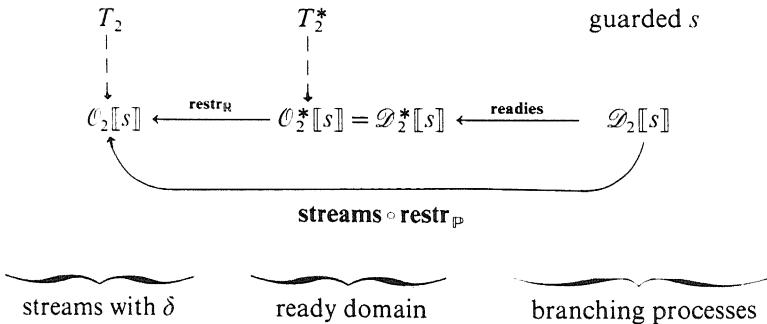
$T_2$ $T_2^*$ guarded $s$

$\mathcal{O}_2[\![s]\!]$ $\xleftarrow{\mathbf{restr}_{\mathbb{R}}}$ $\mathcal{O}_2^*[\![s]\!] = \mathcal{D}_2^*[\![s]\!]$ $\xleftarrow{\mathbf{readies}}$ $\mathcal{D}_2[\![s]\!]$

$\mathbf{streams} \circ \mathbf{restr}_{\mathbb{P}}$

streams with $\delta$ ready domain branching processes